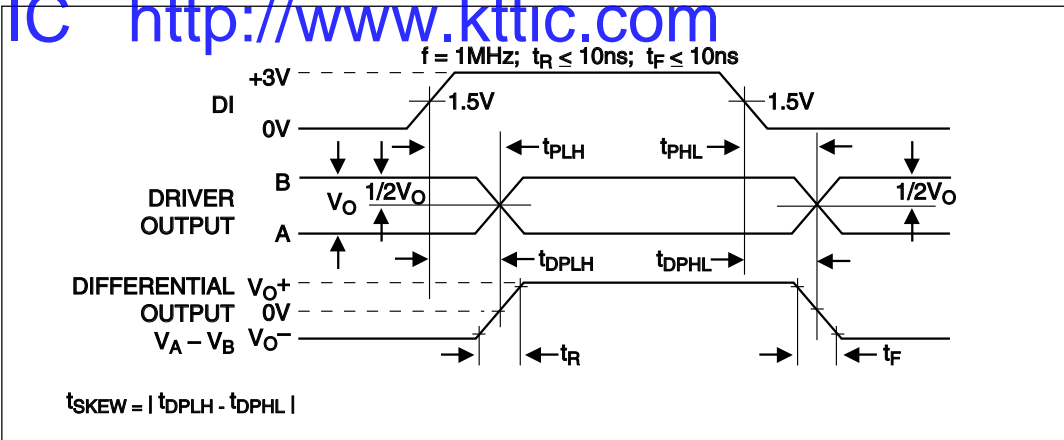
IC http://www.kttic.com

f = 1MHz; $t_R \leq 10ns$; $t_F \leq 10ns$

+3V

DI

0V

1.5V

1.5V

$t_{PLH}$

$t_{PHL}$

B

DRIVER OUTPUT

$V_O$

$1/2V_O$

$1/2V_O$

A

$t_{DPLH}$

$t_{DPHL}$

DIFFERENTIAL OUTPUT

$V_A - V_B$

$V_O+$

0V

$V_O-$

$t_R$

$t_F$

$t_{SKEW} = | t_{DPLH} - t_{DPHL} |$